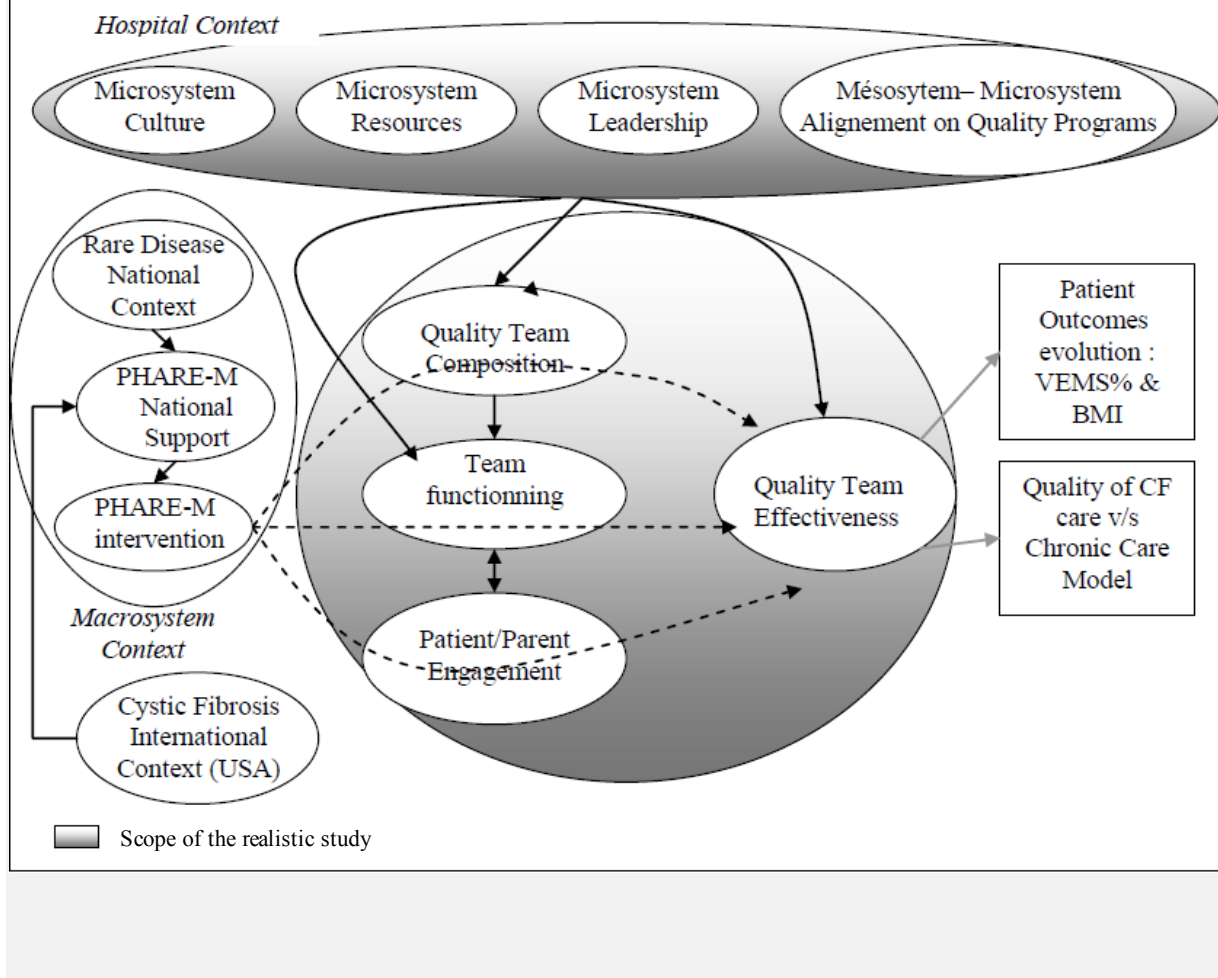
Hospital Context

Microsystem Culture

Microsystem Resources

Microsystem Leadership

Mésosytem– Microsystem Alignement on Quality Programs

Rare Disease National Context

PHARE-M National Support

PHARE-M intervention

Macrosystem Context

Cystic Fibrosis International Context (USA)

Quality Team Composition

Team functionning

Patient/Parent Engagement

Quality Team Effectiveness

Patient Outcomes evolution : VEMS% & BMI

Quality of CF care v/s Chronic Care Model

Scope of the realistic study